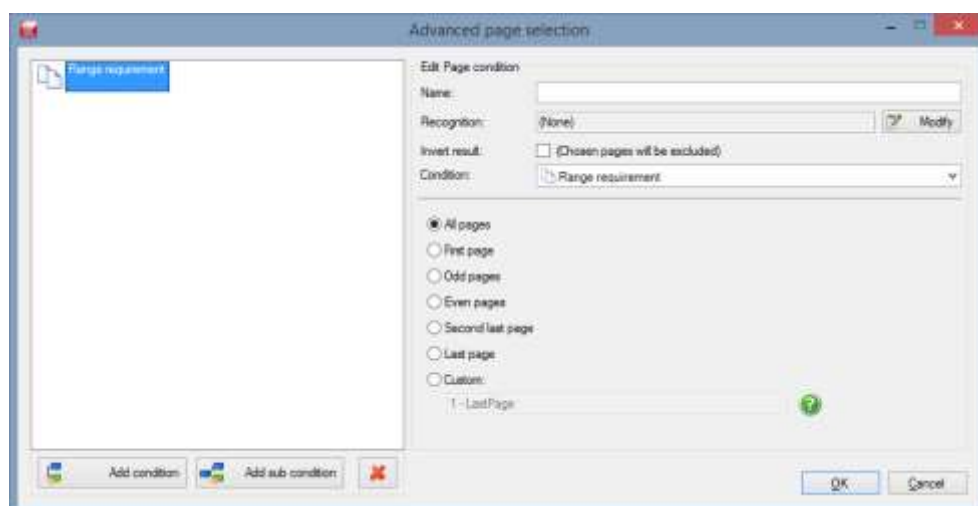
Advanced page selection

Range requirement

Edit Page condition

Name:

Recognition: (None) Modify

Invert result: (Chosen pages will be excluded)

Condition: Range requirement

All pages

First page

Odd pages

Even pages

Second last page

Last page

Custom:

1 - LastPage

Add condition

Add sub condition

OK

Cancel